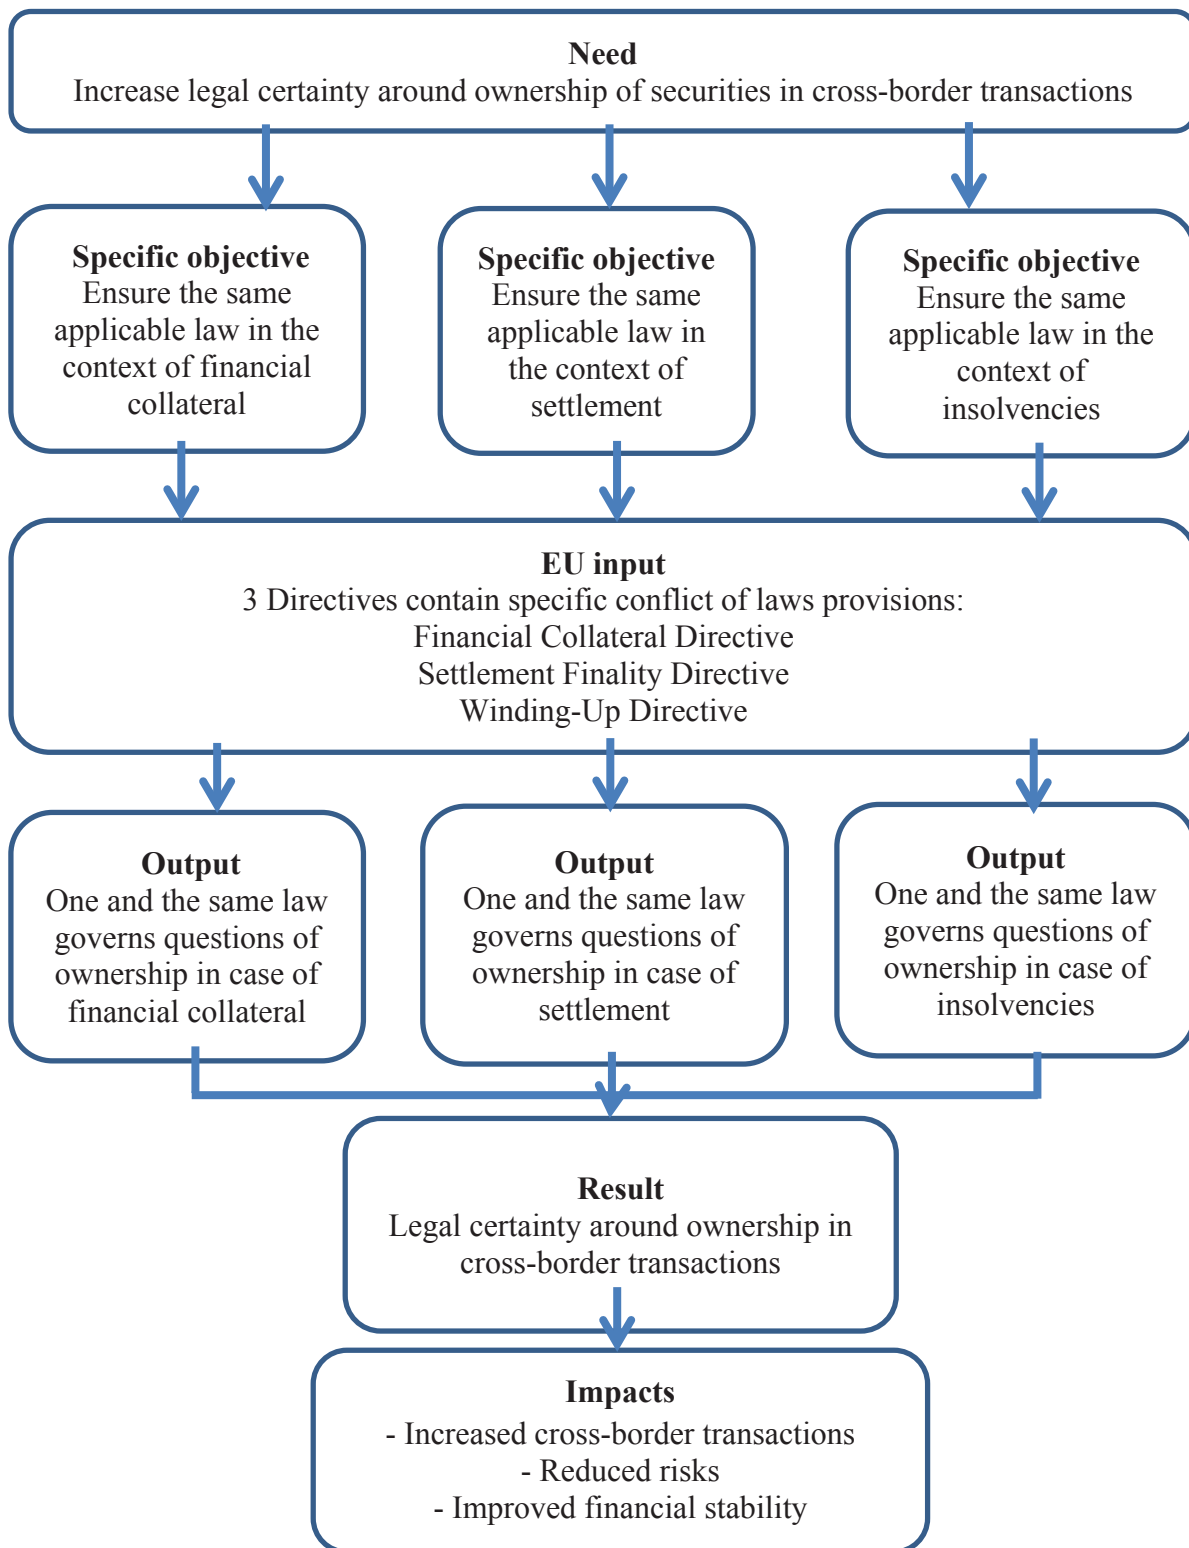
**Need**
Increase legal certainty around ownership of securities in cross-border transactions

**Specific objective**
Ensure the same applicable law in the context of financial collateral

**Specific objective**
Ensure the same applicable law in the context of settlement

**Specific objective**
Ensure the same applicable law in the context of insolvencies

**EU input**
3 Directives contain specific conflict of laws provisions:
Financial Collateral Directive
Settlement Finality Directive
Winding-Up Directive

**Output**
One and the same law governs questions of ownership in case of financial collateral

**Output**
One and the same law governs questions of ownership in case of settlement

**Output**
One and the same law governs questions of ownership in case of insolvencies

**Result**
Legal certainty around ownership in cross-border transactions

**Impacts**
- Increased cross-border transactions
- Reduced risks
- Improved financial stability